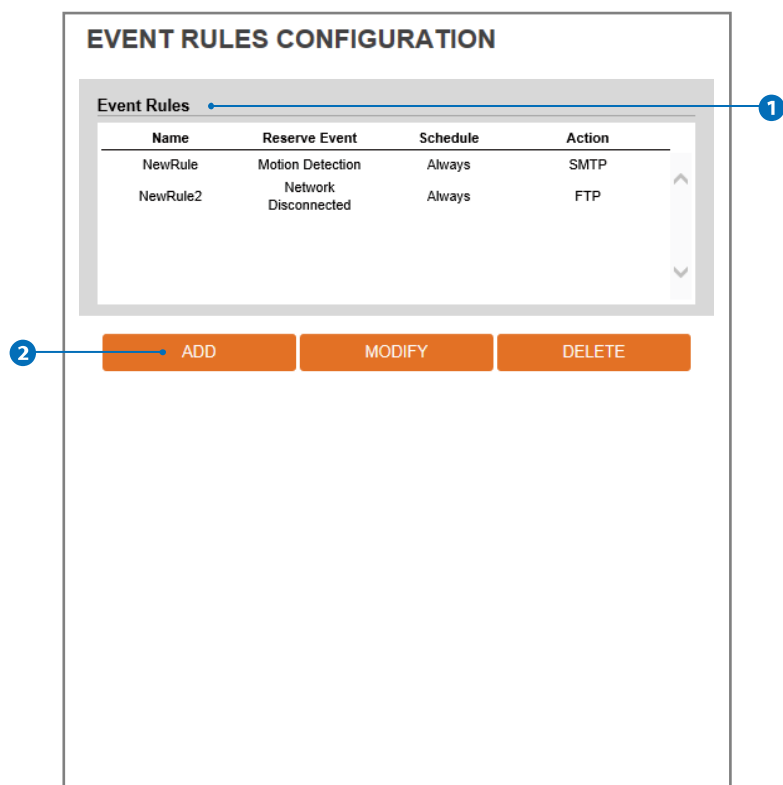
EVENT RULES CONFIGURATION

Event Rules

1

| Name | Reserve Event | Schedule | Action |
|---|---|---|---|
| NewRule | Motion Detection | Always | SMTP |
| NewRule2 | Network Disconnected | Always | FTP |

2

ADD MODIFY DELETE